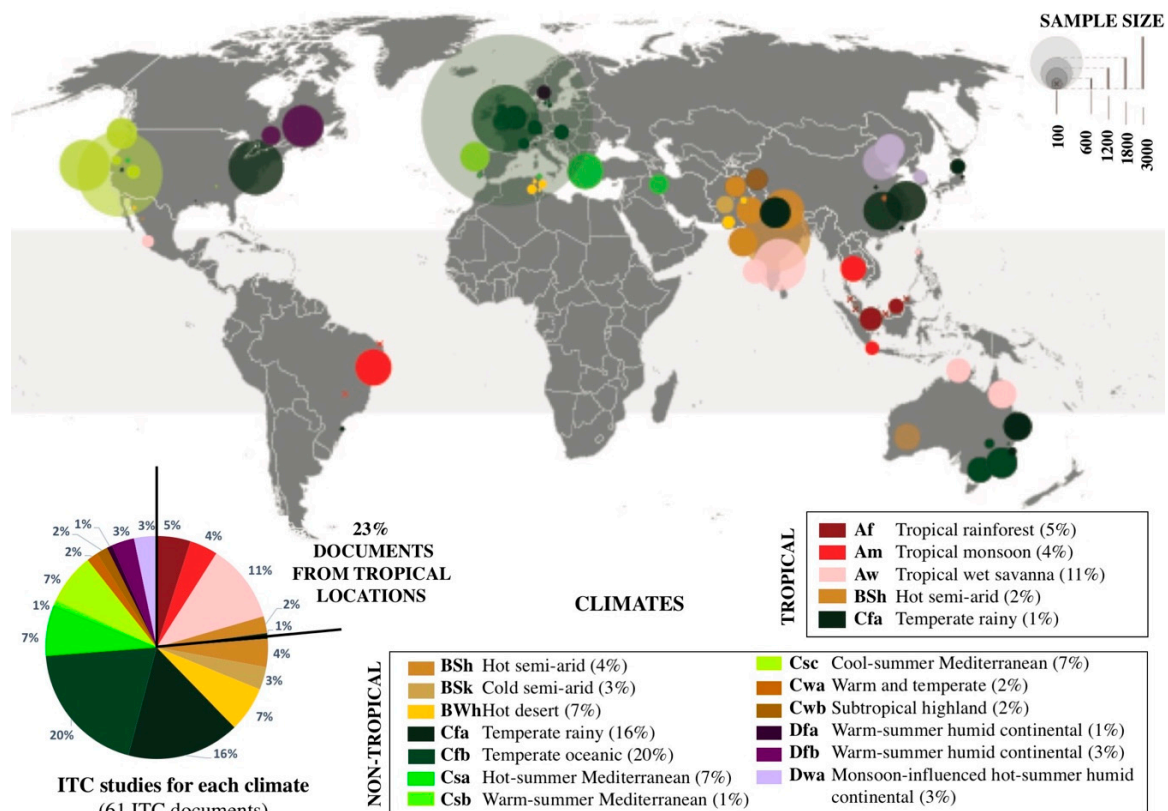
SAMPLE SIZE
100
600
1200
1800
3000

23%
DOCUMENTS
FROM TROPICAL
LOCATIONS

5%
4%
11%
2%
1%
4%
3%
7%
16%
20%
7%
1%
7%
2%
1%
3%
3%

ITC studies for each climate
(61 ITC documents)

CLIMATES

TROPICAL
Af Tropical rainforest (5%)
Am Tropical monsoon (4%)
Aw Tropical wet savanna (11%)
BSh Hot semi-arid (2%)
Cfa Temperate rainy (1%)

NON-TROPICAL
BSh Hot semi-arid (4%)
BSk Cold semi-arid (3%)
BWh Hot desert (7%)
Cfa Temperate rainy (16%)
Cfb Temperate oceanic (20%)
Csa Hot-summer Mediterranean (7%)
Csb Warm-summer Mediterranean (1%)
Csc Cool-summer Mediterranean (7%)
Cwa Warm and temperate (2%)
Cwb Subtropical highland (2%)
Dfa Warm-summer humid continental (1%)
Dfb Warm-summer humid continental (3%)
Dwa Monsoon-influenced hot-summer humid continental (3%)